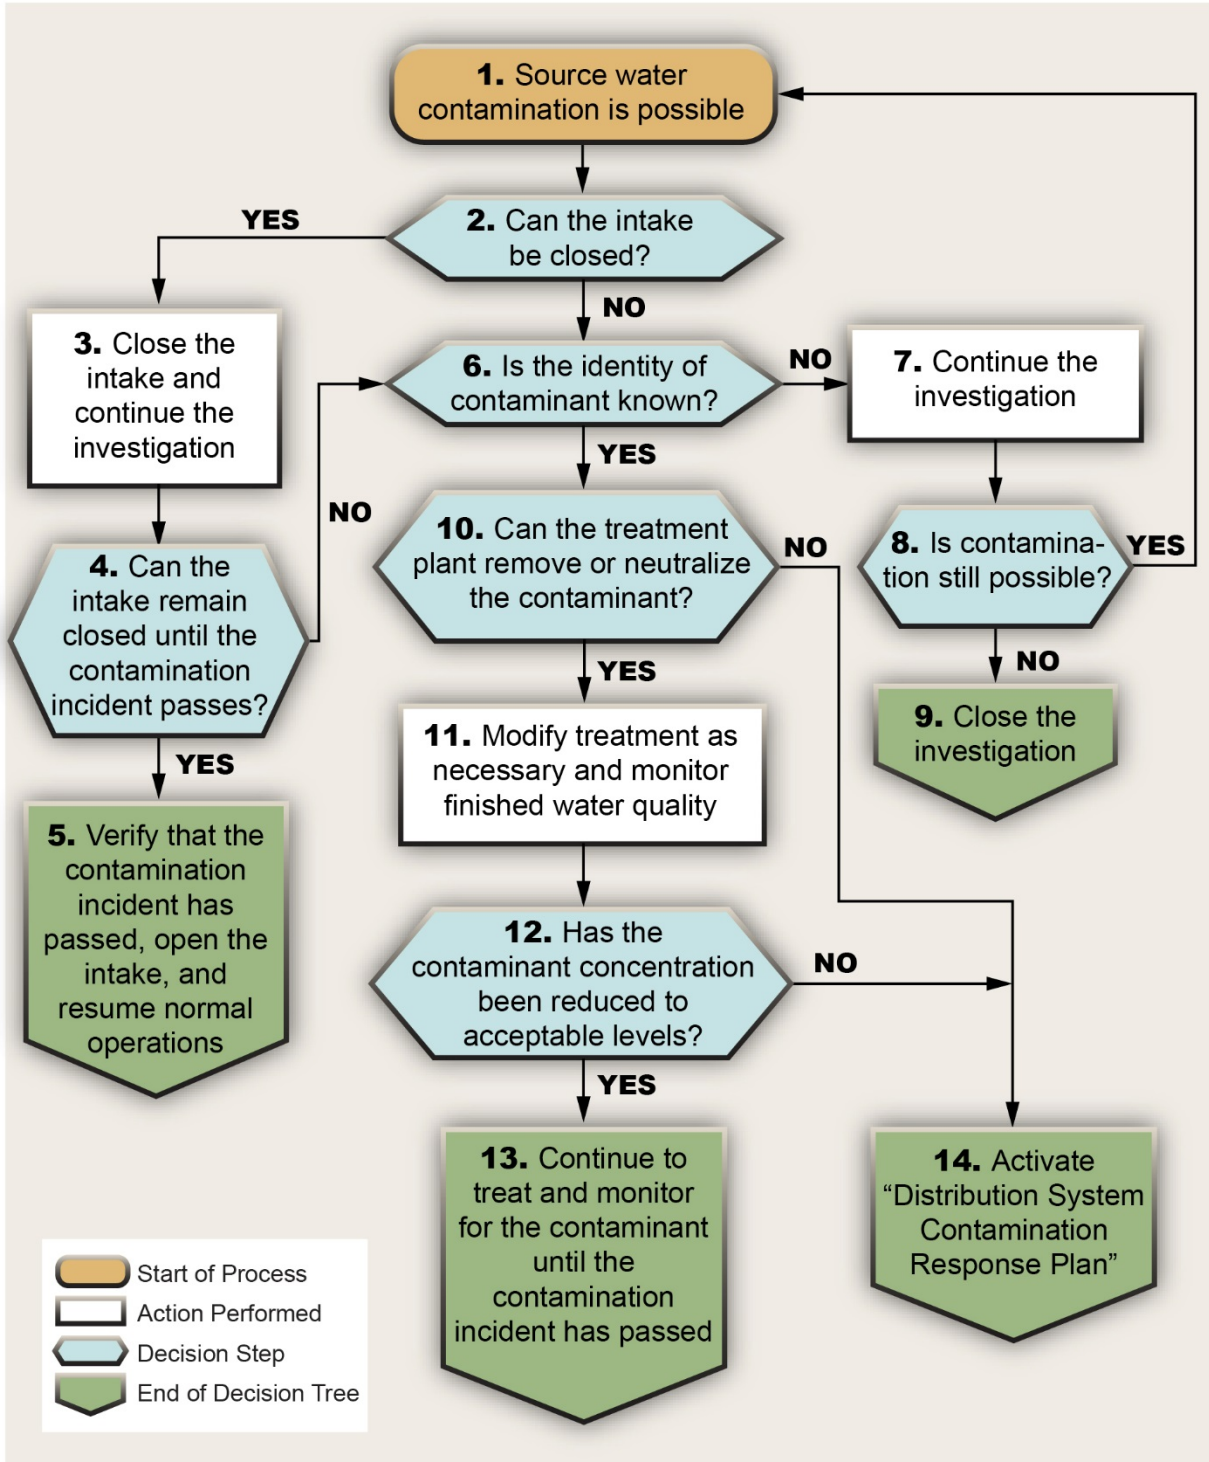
**1.** Source water contamination is possible

YES

**2.** Can the intake be closed?

NO

**3.** Close the intake and continue the investigation

**6.** Is the identity of contaminant known?

NO

**7.** Continue the investigation

YES

NO

**10.** Can the treatment plant remove or neutralize the contaminant?

NO

**8.** Is contamination still possible?

YES

**4.** Can the intake remain closed until the contamination incident passes?

YES

NO

**9.** Close the investigation

**11.** Modify treatment as necessary and monitor finished water quality

YES

**5.** Verify that the contamination incident has passed, open the intake, and resume normal operations

**12.** Has the contaminant concentration been reduced to acceptable levels?

NO

YES

**13.** Continue to treat and monitor for the contaminant until the contamination incident has passed

**14.** Activate "Distribution System Contamination Response Plan"

Start of Process
Action Performed
Decision Step
End of Decision Tree